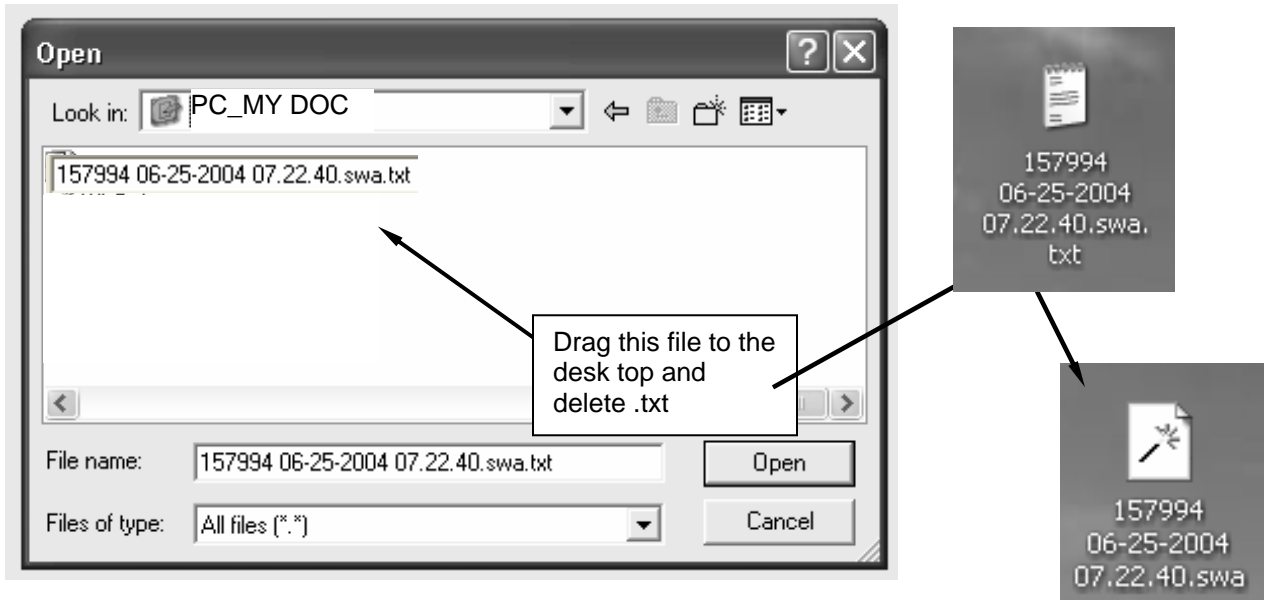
Open

Look in: PC_MY DOC

157994 06-25-2004 07.22.40.swa.txt

Drag this file to the desk top and delete .txt

File name: 157994 06-25-2004 07.22.40.swa.txt

Open

Files of type: All files (*.*)

Cancel

157994 06-25-2004 07.22.40.swa.txt

157994 06-25-2004 07.22.40.swa